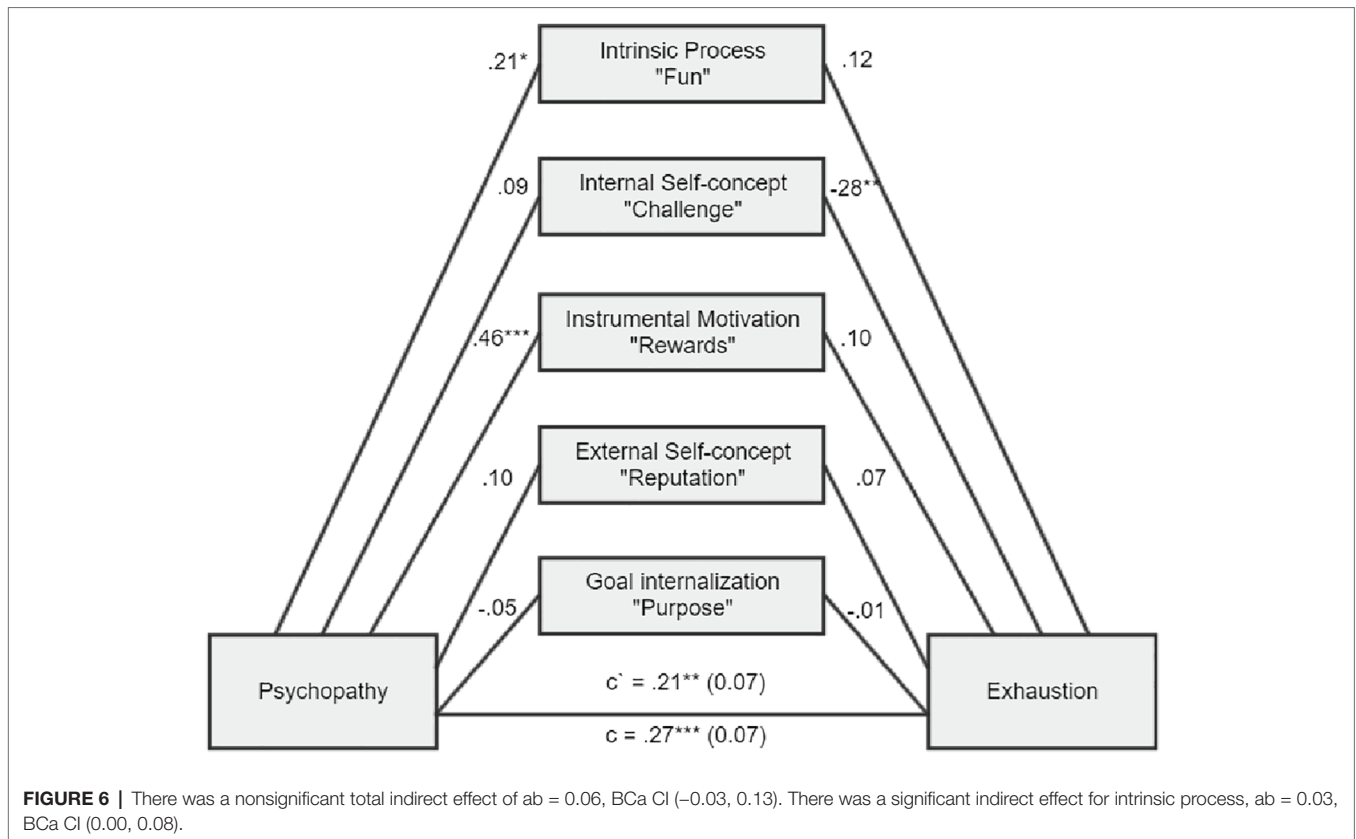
.21*

Intrinsic Process "Fun"

.12

.09

Internal Self-concept "Challenge"

-28**

.46***

Instrumental Motivation "Rewards"

.10

.10

External Self-concept "Reputation"

.07

-.05

Goal internalization "Purpose"

-.01

Psychopathy

c` = .21** (0.07)

Exhaustion

c = .27*** (0.07)

**FIGURE 6 |** There was a nonsignificant total indirect effect of ab = 0.06, BCa CI (−0.03, 0.13). There was a significant indirect effect for intrinsic process, ab = 0.03, BCa CI (0.00, 0.08).